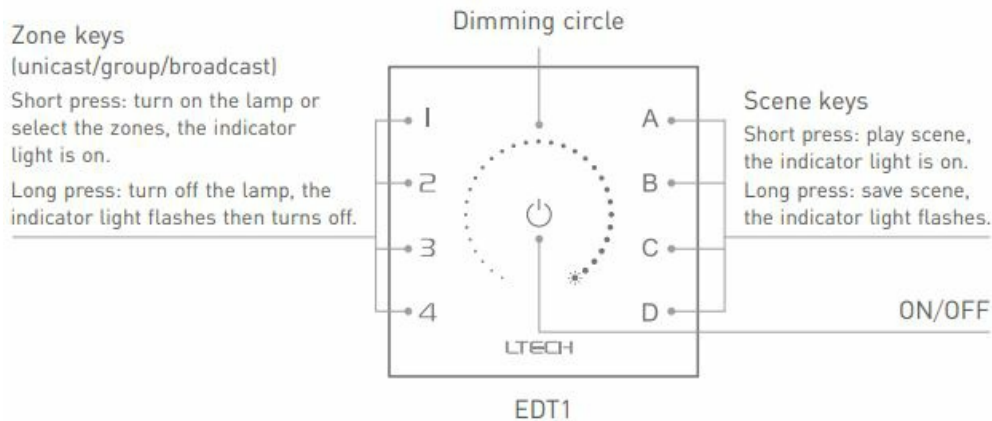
Dimming circle

Zone keys
(unicast/group/broadcast)
Short press: turn on the lamp or select the zones, the indicator light is on.
Long press: turn off the lamp, the indicator light flashes then turns off.

Scene keys
Short press: play scene, the indicator light is on.
Long press: save scene, the indicator light flashes.

1
2
3
4

A
B
C
D

ON/OFF

LTECH

EDT1